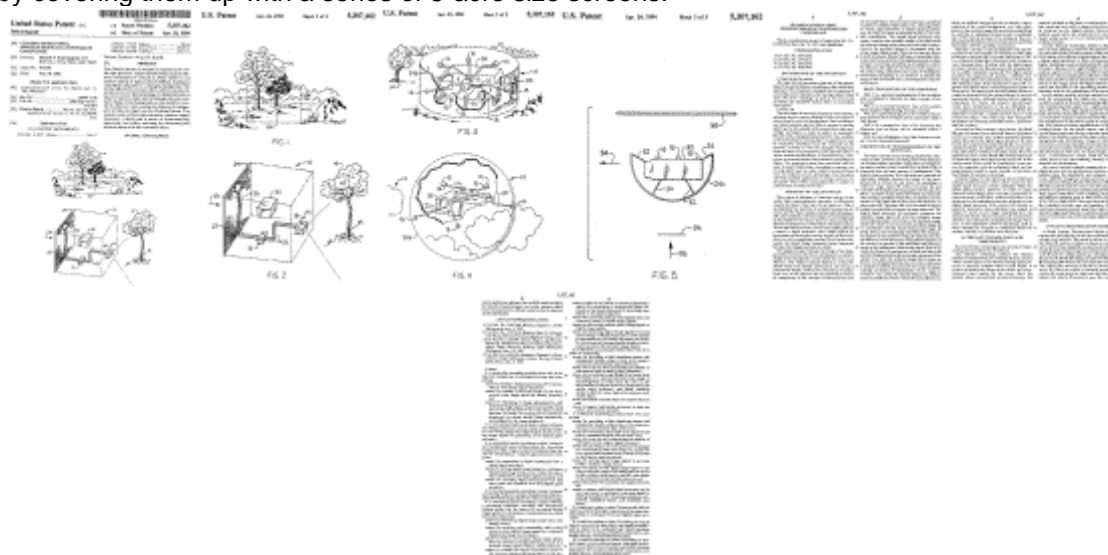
by covering them up with a series of 5 user size screens.

United States Patent [19]
5,307,162
Apr. 26, 1994

U.S. Patent Apr. 26, 1994 Sheet 1 of 3 5,307,162

U.S. Patent Apr. 26, 1994 Sheet 2 of 3 5,307,162

U.S. Patent Apr. 26, 1994 Sheet 3 of 3 5,307,162

FIG. 1

FIG. 2

FIG. 3

FIG. 4

FIG. 5

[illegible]